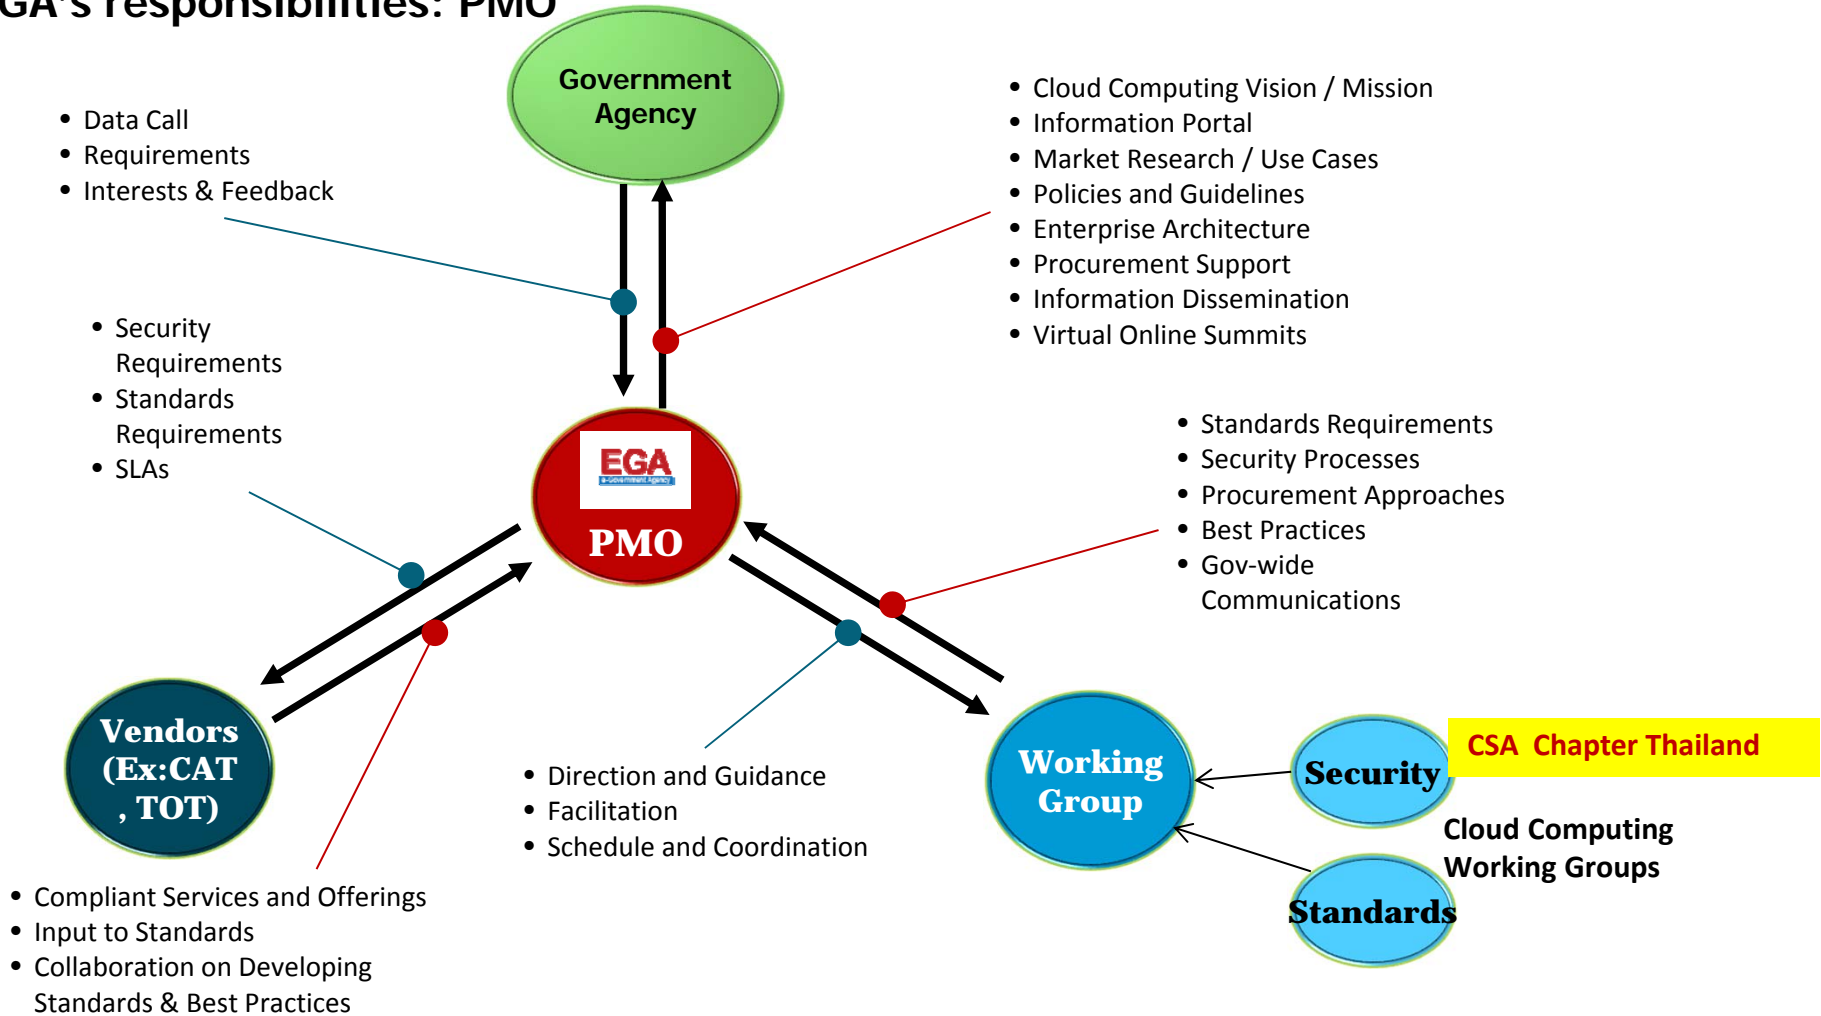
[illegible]GA's responsibilities: PMO

Government Agency

- Data Call
- Requirements
- Interests & Feedback

- Cloud Computing Vision / Mission
- Information Portal
- Market Research / Use Cases
- Policies and Guidelines
- Enterprise Architecture
- Procurement Support
- Information Dissemination
- Virtual Online Summits

- Security Requirements
- Standards Requirements
- SLAs

EGA
e-Government Agency
PMO

- Standards Requirements
- Security Processes
- Procurement Approaches
- Best Practices
- Gov-wide Communications

Vendors (Ex:CAT , TOT)

- Direction and Guidance
- Facilitation
- Schedule and Coordination

Working Group

Security

CSA Chapter Thailand

Cloud Computing Working Groups

Standards

- Compliant Services and Offerings
- Input to Standards
- Collaboration on Developing Standards & Best Practices